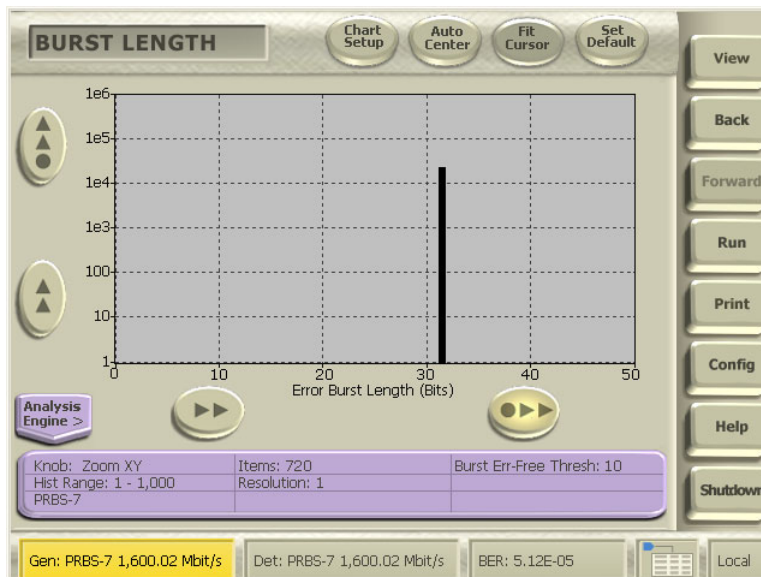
BURST LENGTH

Chart Setup

Auto Center

Fit Cursor

Set Default

View

Back

Forward

Run

Print

Config

Help

Shutdown

1e6

1e5

1e4

1e3

100

10

1

0

10

20

30

40

50

Error Burst Length (Bits)

Analysis Engine >

| Knob: Zoom XY | Items: 720 | Burst Err-Free Thresh: 10 |
|---|---|---|
| Hist Range: 1 - 1,000 | Resolution: 1 | |
| PRBS-7 | | |

Gen: PRBS-7 1,600.02 Mbit/s

Det: PRBS-7 1,600.02 Mbit/s

BER: 5.12E-05

Local